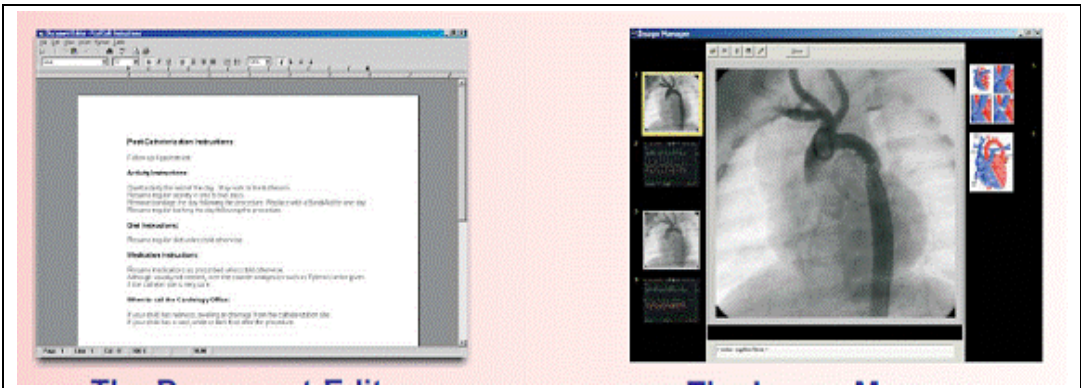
Post Catheterization Instructions

Follow up Appointment

Activity Instructions

Diet Instructions

Medication Instructions

When to call the Cardiology Office

Image Manager

The Document Edit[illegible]

The Image M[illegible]